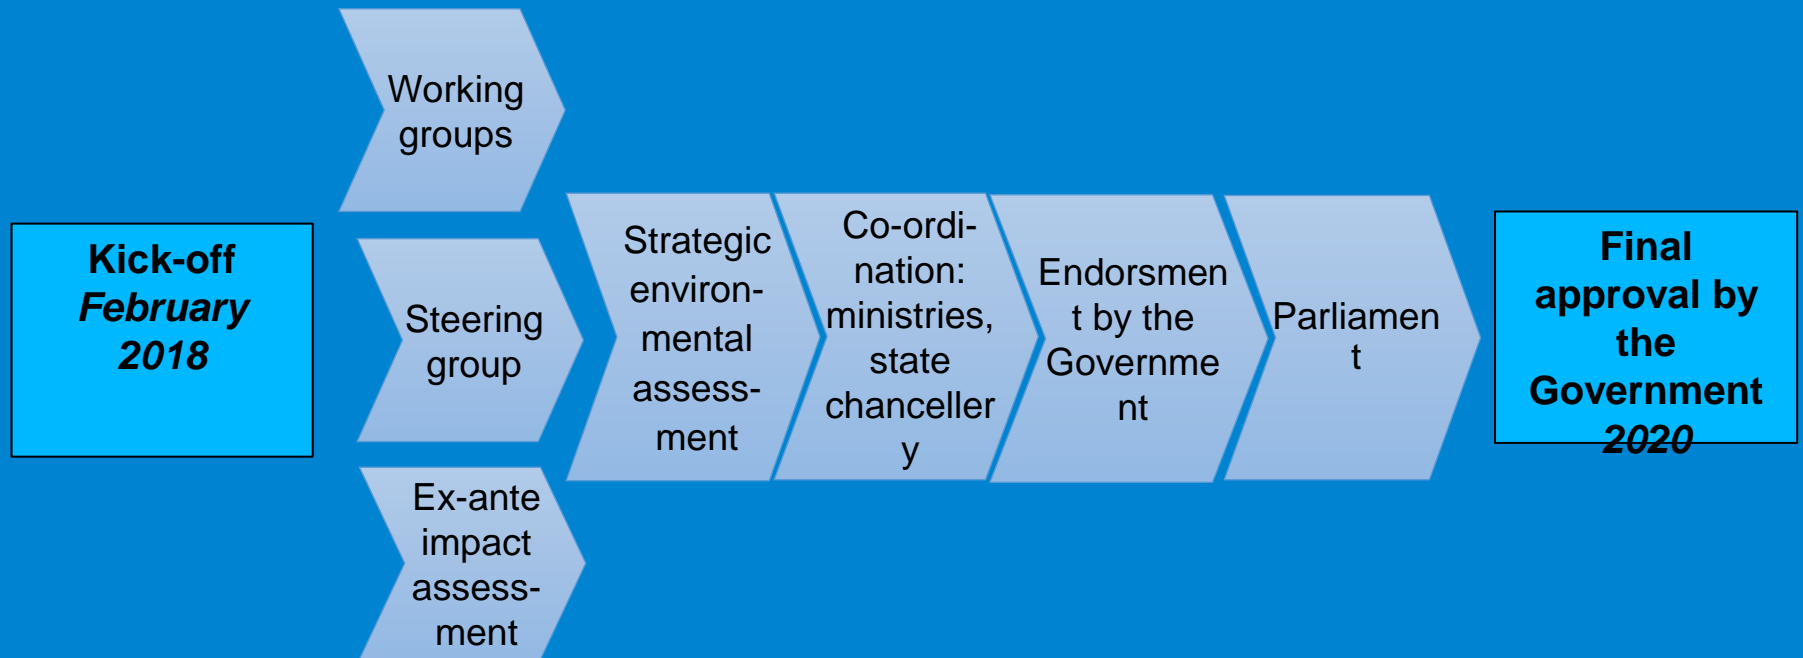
Kick-off
February 2018

Working groups

Steering group

Ex-ante impact assess-ment

Strategic environ-mental assess-ment

Co-ordi-nation: ministries, state chancellery

Endorsment by the Government

Parliament

Final approval by the Government 2020